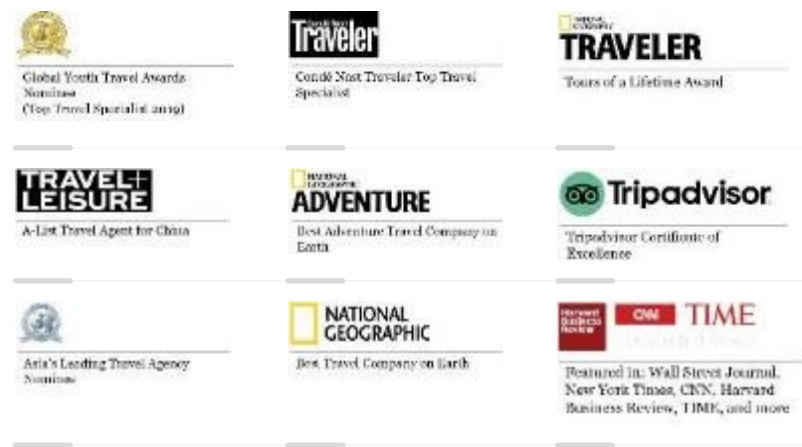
Global Youth Travel Awards Nominee (Top Travel Specialist 2019)

Condé Nast
Traveler
Condé Nast Traveler Top Travel Specialist

NATIONAL GEOGRAPHIC
TRAVELER
Tours of a Lifetime Award

TRAVEL+ LEISURE
A-List Travel Agent for China

NATIONAL GEOGRAPHIC
ADVENTURE
Best Adventure Travel Company on Earth

Tripadvisor
Tripadvisor Certificate of Excellence

Asia's Leading Travel Agency Nominee

NATIONAL GEOGRAPHIC
Best Travel Company on Earth

Harvard Business Review
CNN
TIME
Featured in: Wall Street Journal, New York Times, CNN, Harvard Business Review, TIME, and more